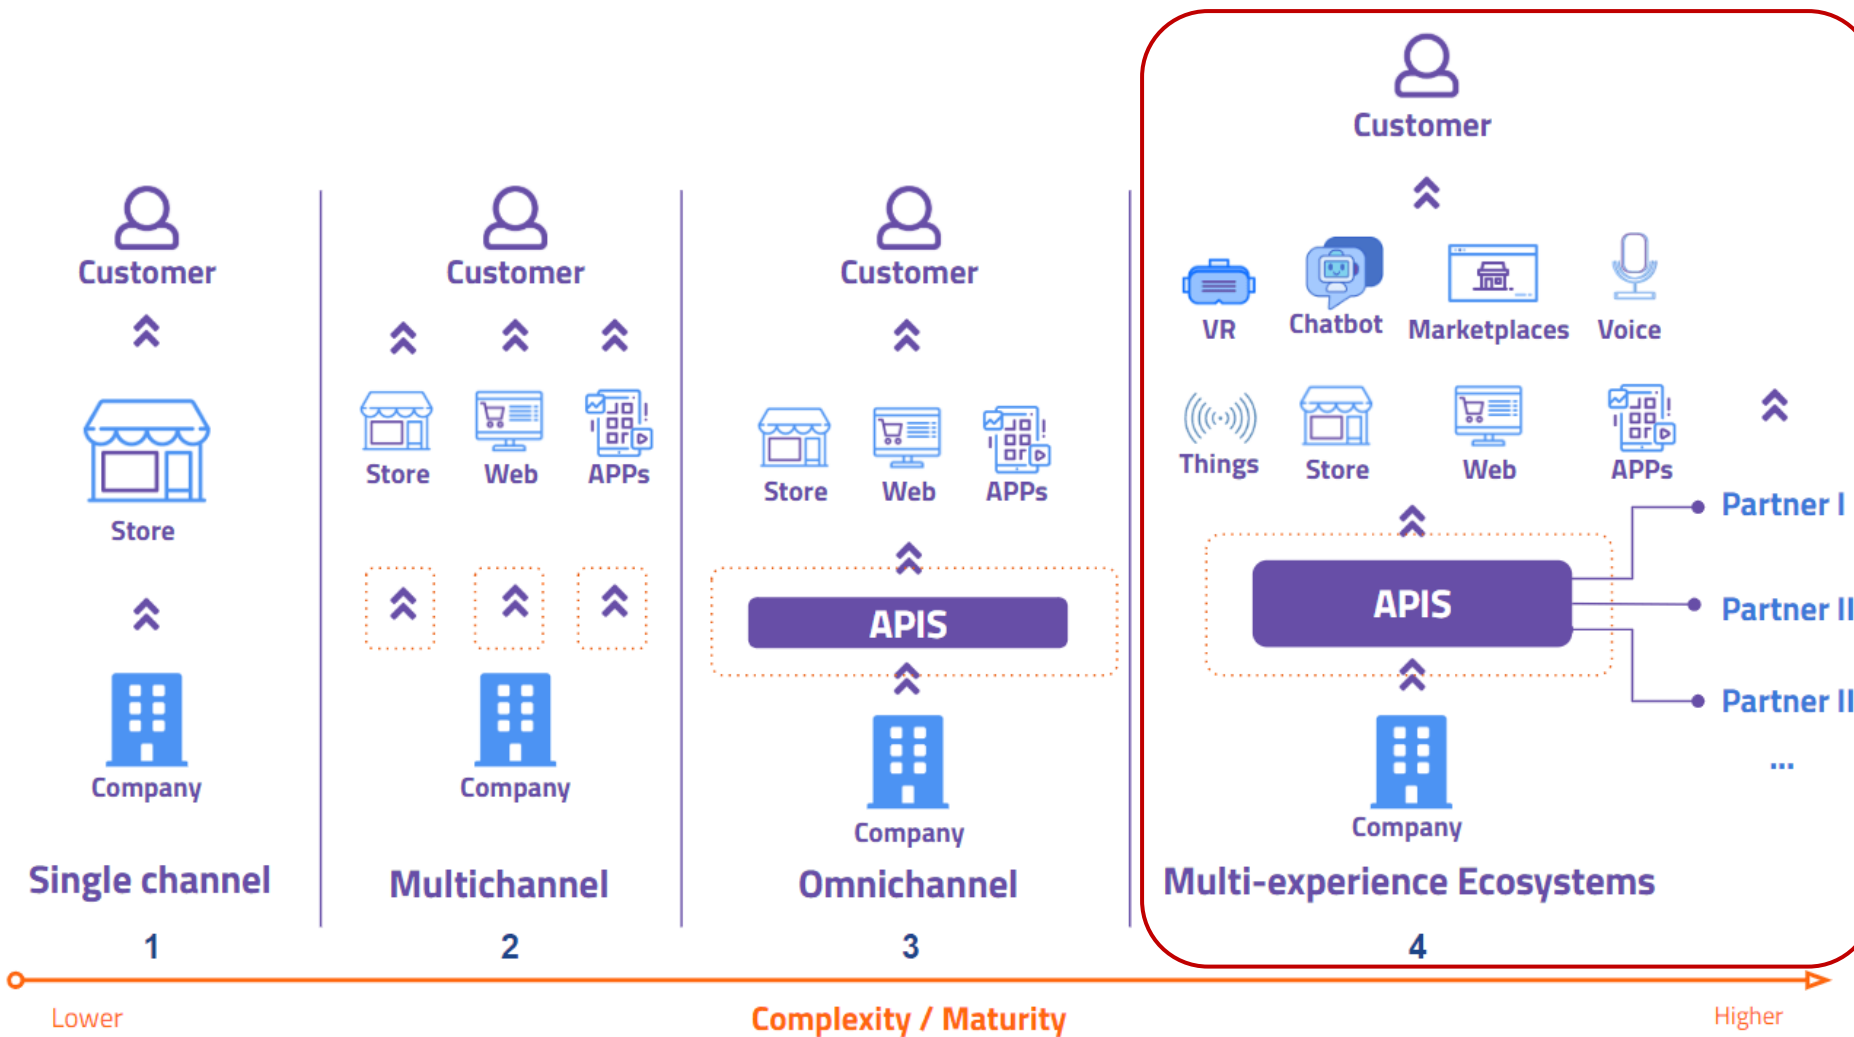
Customer

Store

Company

Single channel

1

Customer

Store Web APPs

Company

Multichannel

2

Customer

Store Web APPs

APIS

Company

Omnichannel

3

Customer

VR Chatbot Marketplaces Voice

Things Store Web APPs

APIS

Partner I

Partner II

Partner II

...

Company

Multi-experience Ecosystems

4

Lower

Complexity / Maturity

Higher